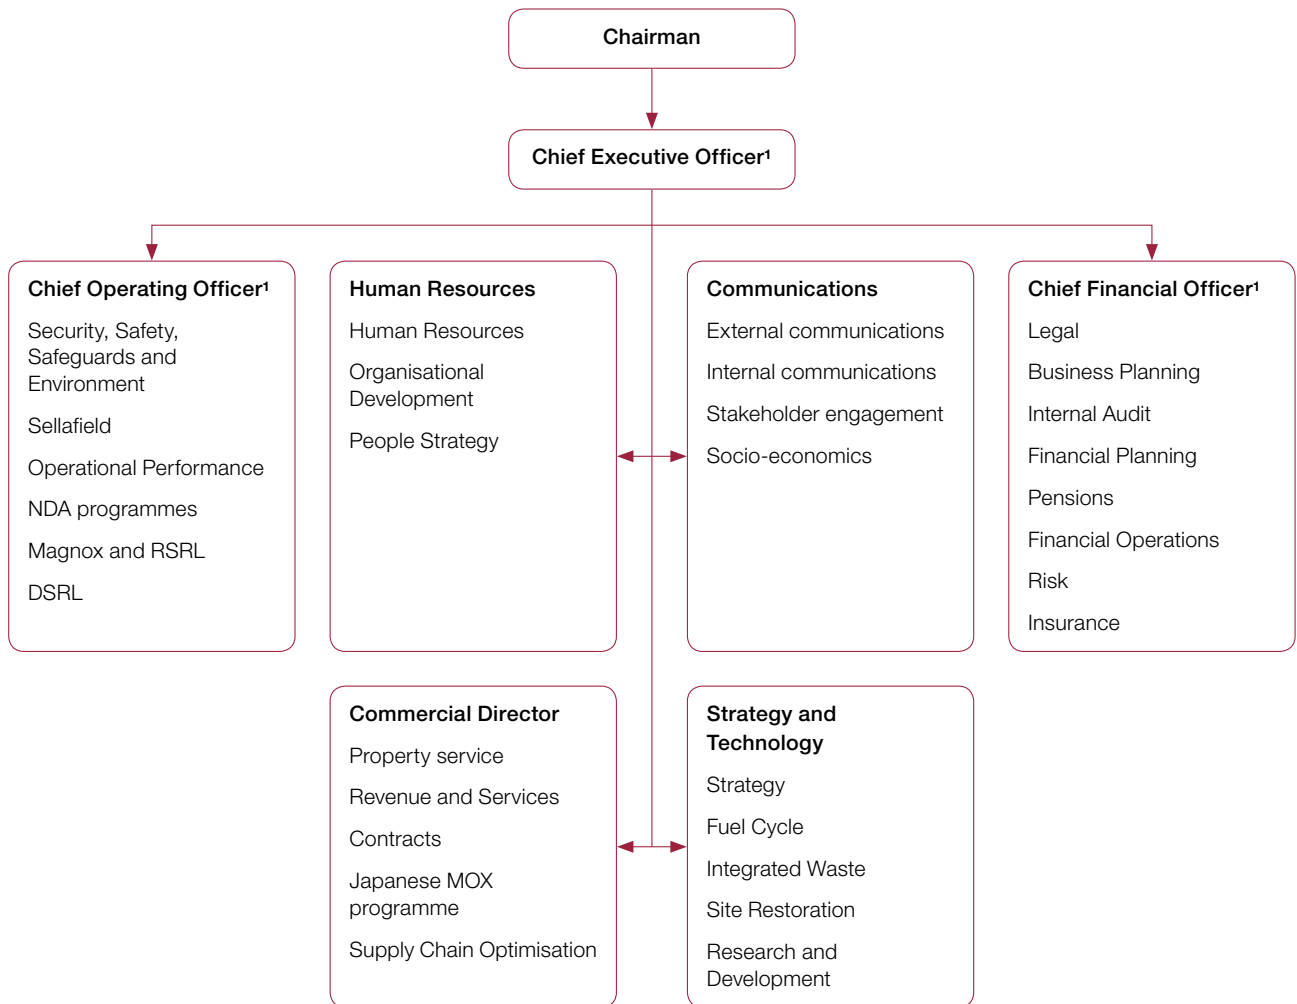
Chairman

Chief Executive Officer¹

Chief Operating Officer¹

Security, Safety, Safeguards and Environment

Sellafield

Operational Performance

NDA programmes

Magnox and RSRL

DSRL

Human Resources

Human Resources

Organisational Development

People Strategy

Communications

External communications

Internal communications

Stakeholder engagement

Socio-economics

Chief Financial Officer¹

Legal

Business Planning

Internal Audit

Financial Planning

Pensions

Financial Operations

Risk

Insurance

Commercial Director

Property service

Revenue and Services

Contracts

Japanese MOX programme

Supply Chain Optimisation

Strategy and Technology

Strategy

Fuel Cycle

Integrated Waste

Site Restoration

Research and Development